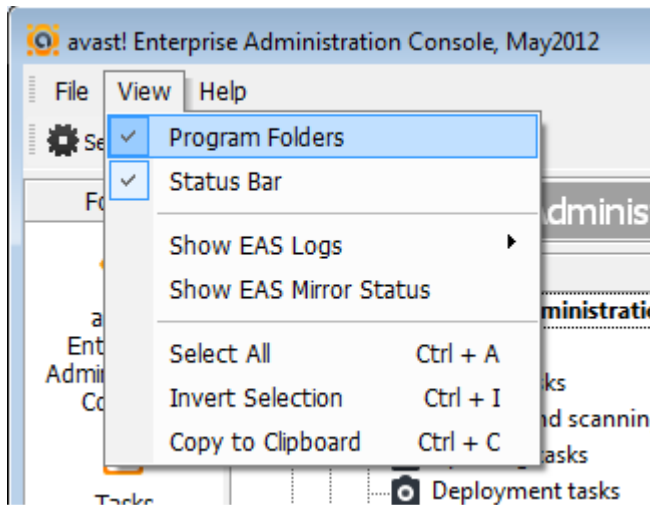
avast! Enterprise Administration Console, May2012

File View Help

Se

Program Folders
Status Bar
Show EAS Logs
Show EAS Mirror Status
Select All Ctrl + A
Invert Selection Ctrl + I
Copy to Clipboard Ctrl + C

Fo

a
Ent
Admi
Co

Tasks

dminis

ministratio

ks
nd scannin
tasks
Deployment tasks